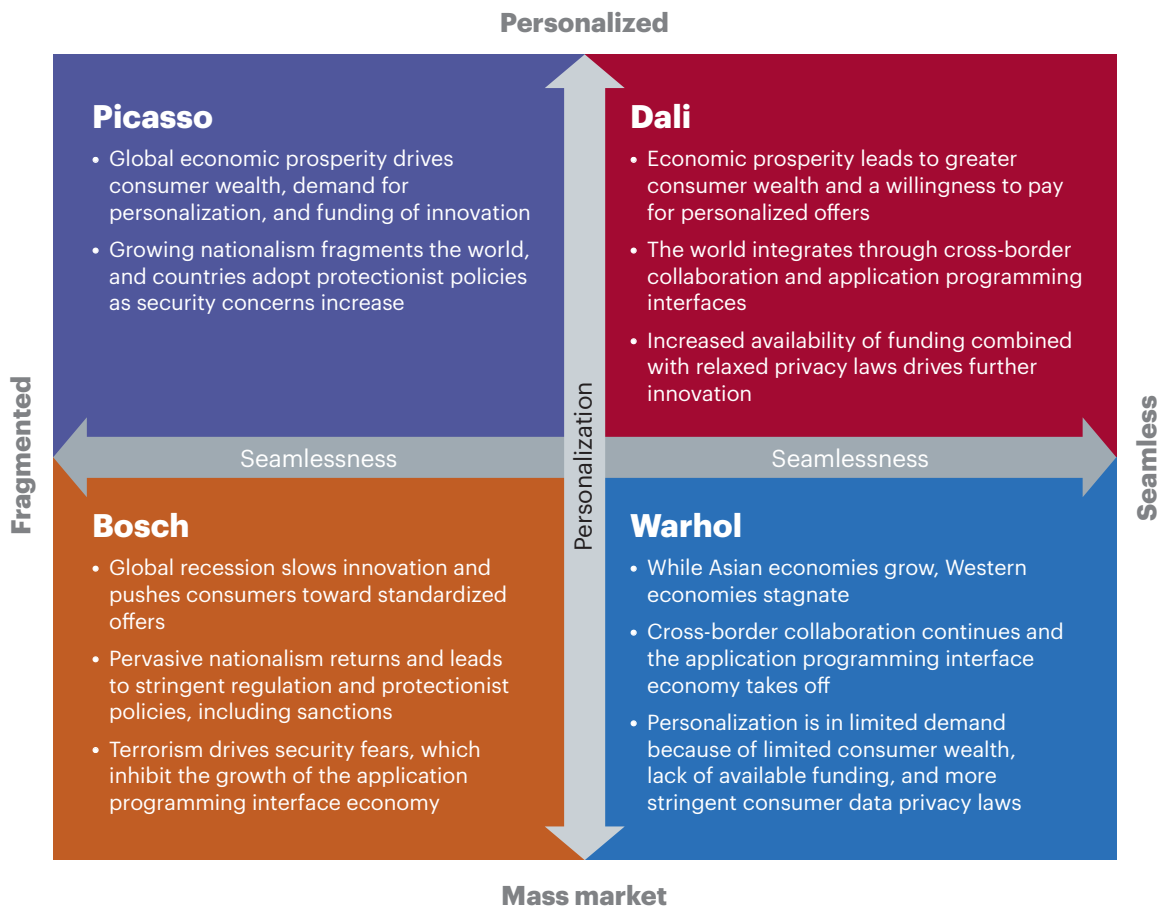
Personalized

Picasso

• Global economic prosperity drives consumer wealth, demand for personalization, and funding of innovation

• Growing nationalism fragments the world, and countries adopt protectionist policies as security concerns increase

Dali

• Economic prosperity leads to greater consumer wealth and a willingness to pay for personalized offers

• The world integrates through cross-border collaboration and application programming interfaces

• Increased availability of funding combined with relaxed privacy laws drives further innovation

Fragmented

Seamlessness

Personalization

Seamlessness

Seamless

Bosch

• Global recession slows innovation and pushes consumers toward standardized offers

• Pervasive nationalism returns and leads to stringent regulation and protectionist policies, including sanctions

• Terrorism drives security fears, which inhibit the growth of the application programming interface economy

Warhol

• While Asian economies grow, Western economies stagnate

• Cross-border collaboration continues and the application programming interface economy takes off

• Personalization is in limited demand because of limited consumer wealth, lack of available funding, and more stringent consumer data privacy laws

Mass market